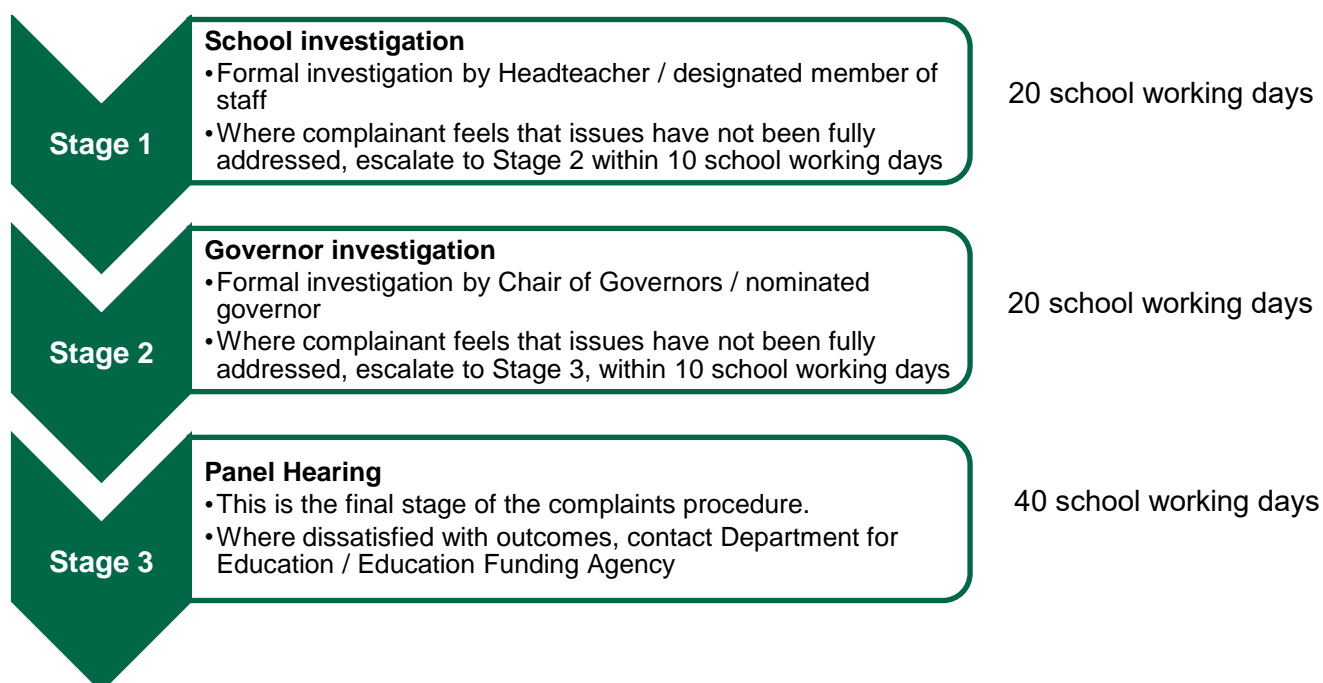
Stage 1

School investigation
• Formal investigation by Headteacher / designated member of staff
• Where complainant feels that issues have not been fully addressed, escalate to Stage 2 within 10 school working days

20 school working days

Stage 2

Governor investigation
• Formal investigation by Chair of Governors / nominated governor
• Where complainant feels that issues have not been fully addressed, escalate to Stage 3, within 10 school working days

20 school working days

Stage 3

Panel Hearing
• This is the final stage of the complaints procedure.
• Where dissatisfied with outcomes, contact Department for Education / Education Funding Agency

40 school working days